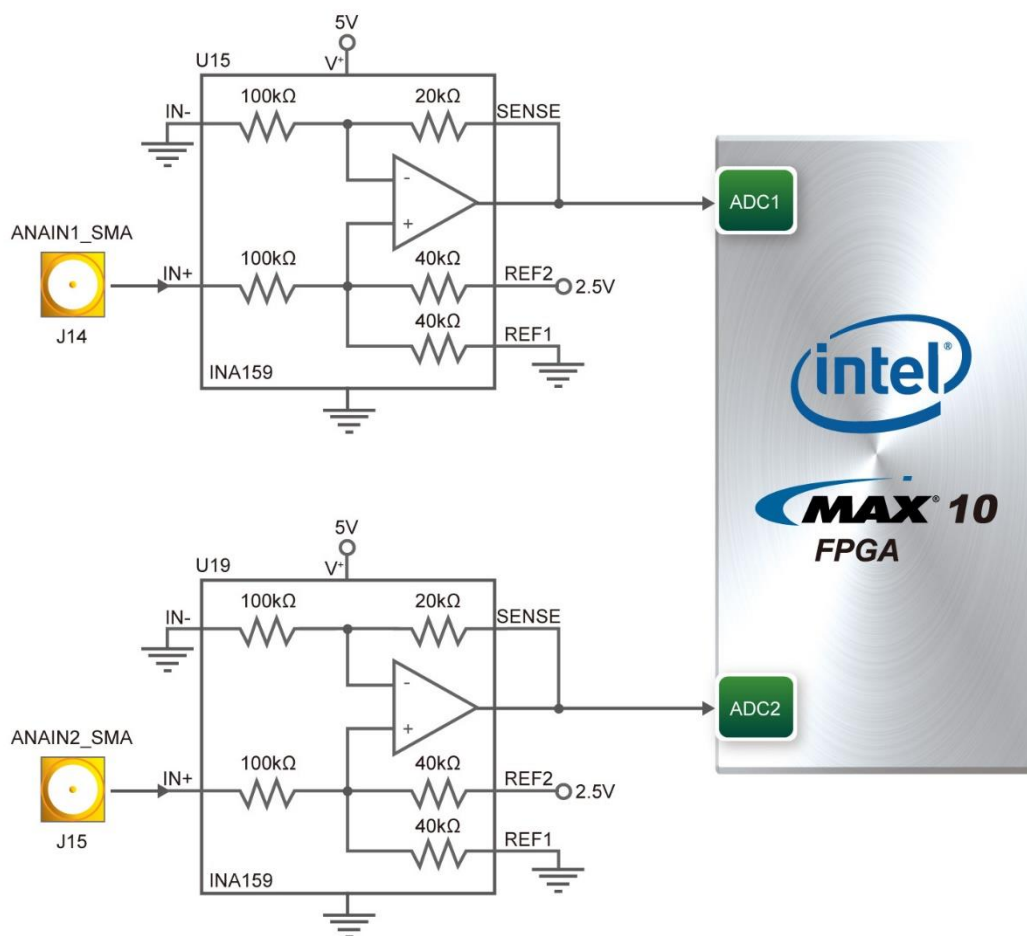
5V
U15
V+
IN-
100kΩ
20kΩ
SENSE
-
+
ANAIN1_SMA
IN+
100kΩ
40kΩ
REF2
2.5V
40kΩ
REF1
J14
INA159
ADC1

intel
MAX 10
FPGA

5V
U19
V+
IN-
100kΩ
20kΩ
SENSE
-
+
ANAIN2_SMA
IN+
100kΩ
40kΩ
REF2
2.5V
40kΩ
REF1
J15
INA159
ADC2